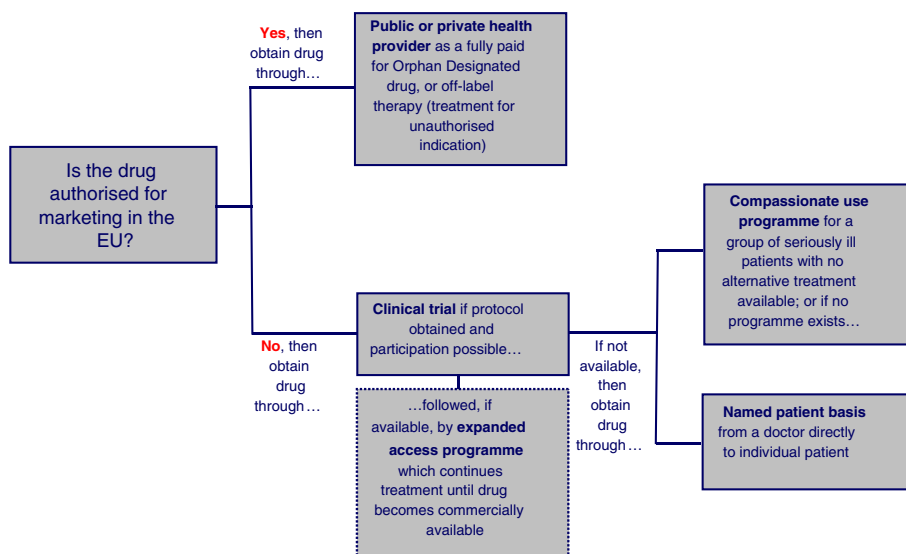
Is the drug authorised for marketing in the EU?

Yes, then obtain drug through…

Public or private health provider as a fully paid for Orphan Designated drug, or off-label therapy (treatment for unauthorised indication)

No, then obtain drug through…

Clinical trial if protocol obtained and participation possible…

…followed, if available, by expanded access programme which continues treatment until drug becomes commercially available

If not available, then obtain drug through…

Compassionate use programme for a group of seriously ill patients with no alternative treatment available; or if no programme exists…

Named patient basis from a doctor directly to individual patient